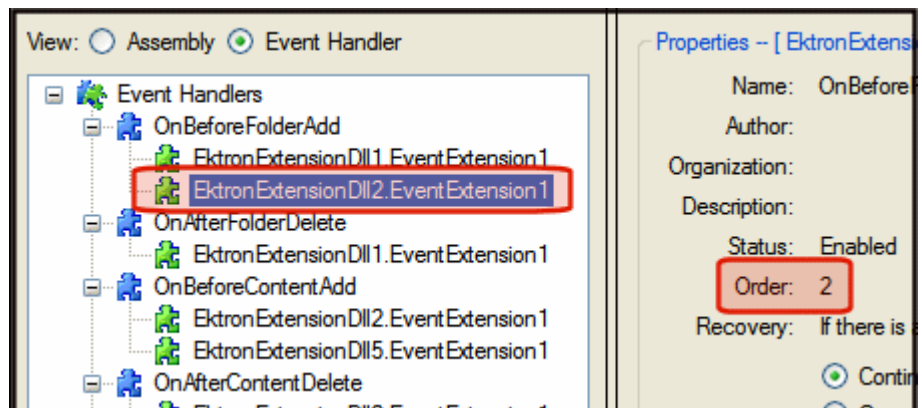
View: Assembly Event Handler

Event Handlers
OnBeforeFolderAdd
EktronExtensionDll1.EventExtension1
EktronExtensionDll2.EventExtension1
OnAfterFolderDelete
EktronExtensionDll1.EventExtension1
OnBeforeContentAdd
EktronExtensionDll2.EventExtension1
EktronExtensionDll5.EventExtension1
OnAfterContentDelete
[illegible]

Properties -- [ EktronExtens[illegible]

Name: OnBefore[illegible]
Author:
Organization:
Description:
Status: Enabled
Order: 2
Recovery: If there is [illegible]
Contin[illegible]
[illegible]